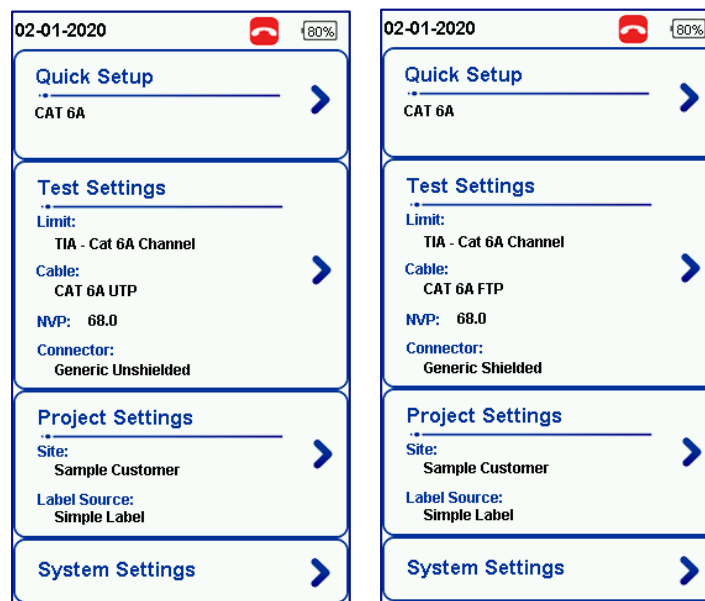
02-01-2020

80%

Quick Setup

CAT 6A

Test Settings

Limit:
TIA - Cat 6A Channel

Cable:
CAT 6A UTP

NVP: 68.0

Connector:
Generic Unshielded

Project Settings

Site:
Sample Customer

Label Source:
Simple Label

System Settings

02-01-2020

80%

Quick Setup

CAT 6A

Test Settings

Limit:
TIA - Cat 6A Channel

Cable:
CAT 6A FTP

NVP: 68.0

Connector:
Generic Shielded

Project Settings

Site:
Sample Customer

Label Source:
Simple Label

System Settings